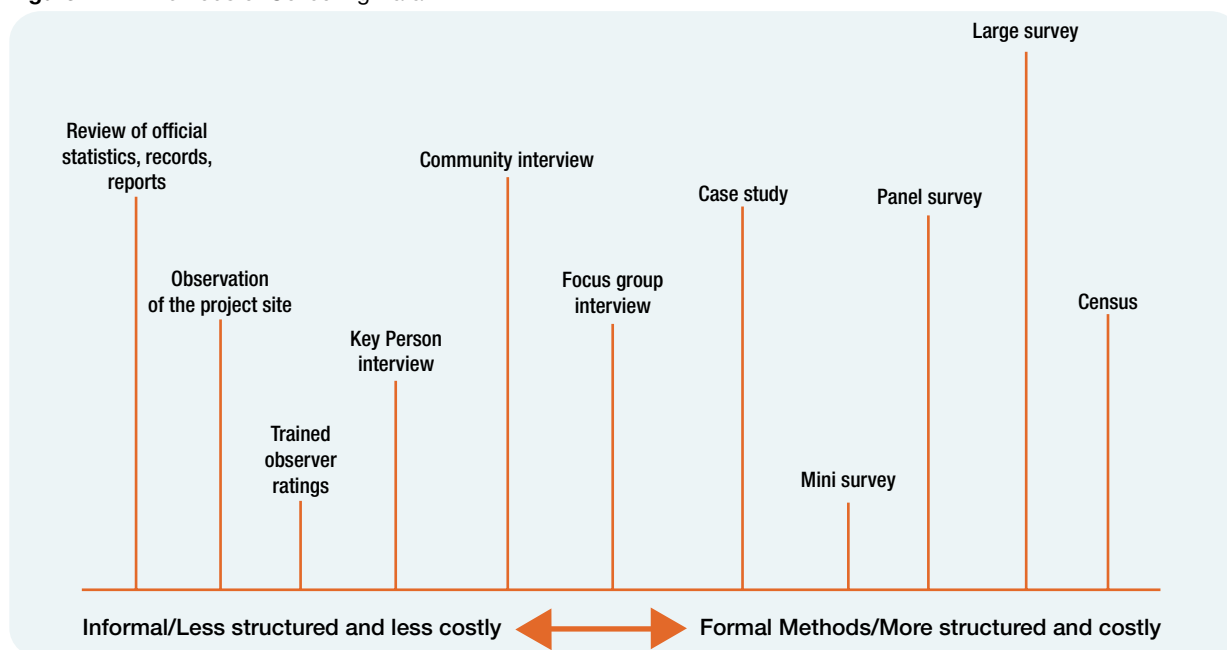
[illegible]

Review of official statistics, records, reports

Observation of the project site

Trained observer ratings

Key Person interview

Community interview

Focus group interview

Case study

Mini survey

Panel survey

Large survey

Census

Informal/Less structured and less costly

Formal Methods/More structured and costly